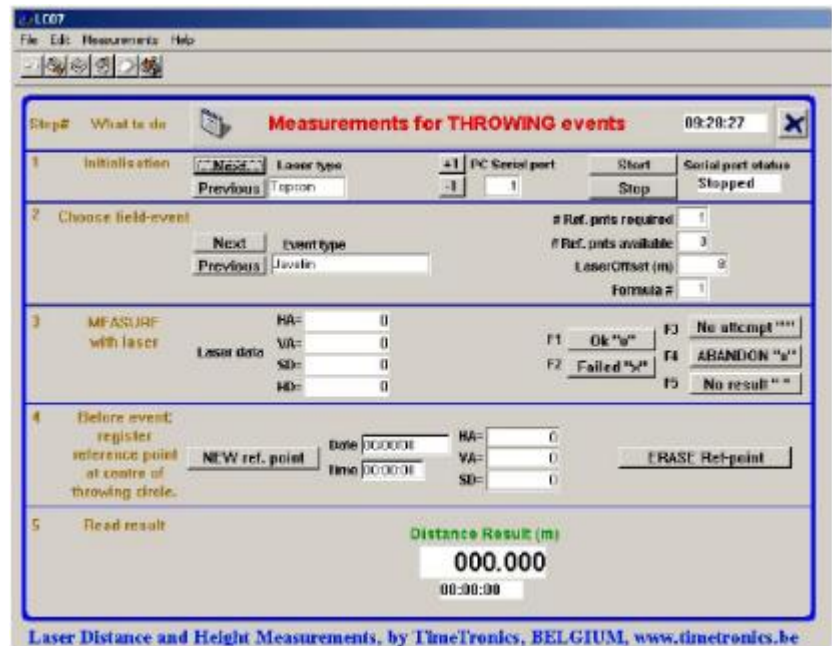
LC07

File Edit Measurements Help

Step# What to do

Measurements for THROWING events

09:28:27

1 Initialisation

Next

Previous

Laser type

Topcon

+1

-1

PC Serial port

1

Start

Stop

Serial port status

Stopped

2 Choose field-event

Next

Previous

Event type

Javelin

# Ref. pnts required 1

# Ref. pnts available 3

LaserOffset (m) 0

Formula # 1

3 MEASURE with laser

Laser data

HA= 0

VA= 0

SD= 0

HD= 0

F1 Ok "o"

F2 Failed "X"

F3 No attempt "*"

F4 ABANDON "x"

F5 No result " "

4 Before event: register reference point at centre of throwing circle.

NEW ref. point

Date 000000

Time 00:00:00

HA= 0

VA= 0

SD= 0

ERASE Ref-point

5 Read result

Distance Result (m)

000.000

00:00:00

Laser Distance and Height Measurements, by TimeTronics, BELGIUM, www.timetronics.be